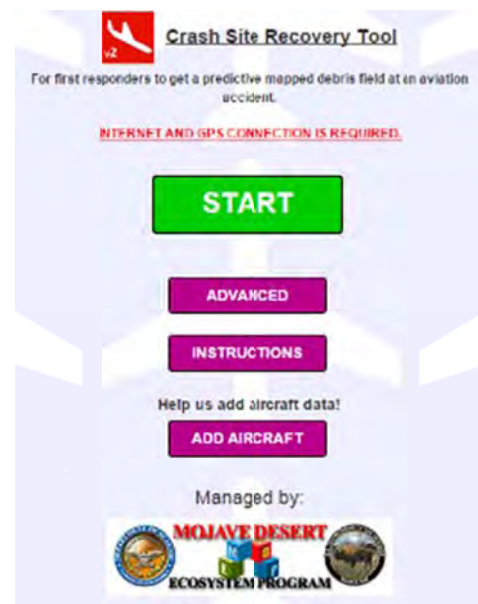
VZ

Crash Site Recovery Tool

For first responders to get a predictive mapped debris field at an aviation accident.

INTERNET AND GPS CONNECTION IS REQUIRED.

START

ADVANCED

INSTRUCTIONS

Help us add aircraft data!

ADD AIRCRAFT

Managed by:

MOJAVE DESERT

ECOSYSTEM PROGRAM